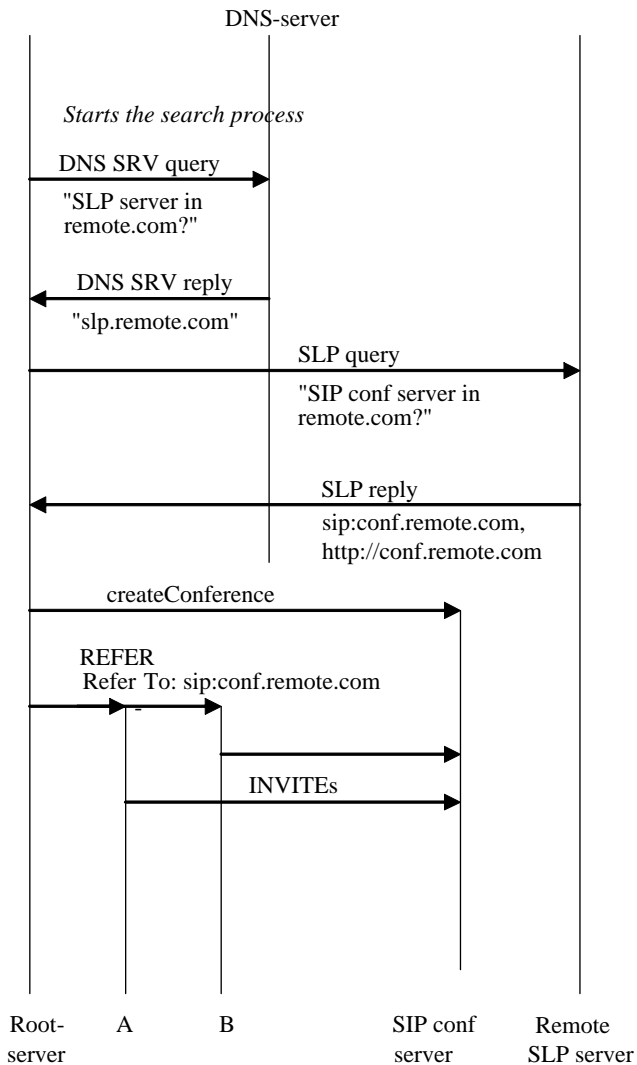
DNS-server

*Starts the search process*

DNS SRV query

"SLP server in remote.com?"

DNS SRV reply

"slp.remote.com"

SLP query

"SIP conf server in remote.com?"

SLP reply

sip:conf.remote.com, http://conf.remote.com

createConference

REFER
Refer To: sip:conf.remote.com

-

INVITEs

Root-server

A

B

SIP conf server

Remote SLP server